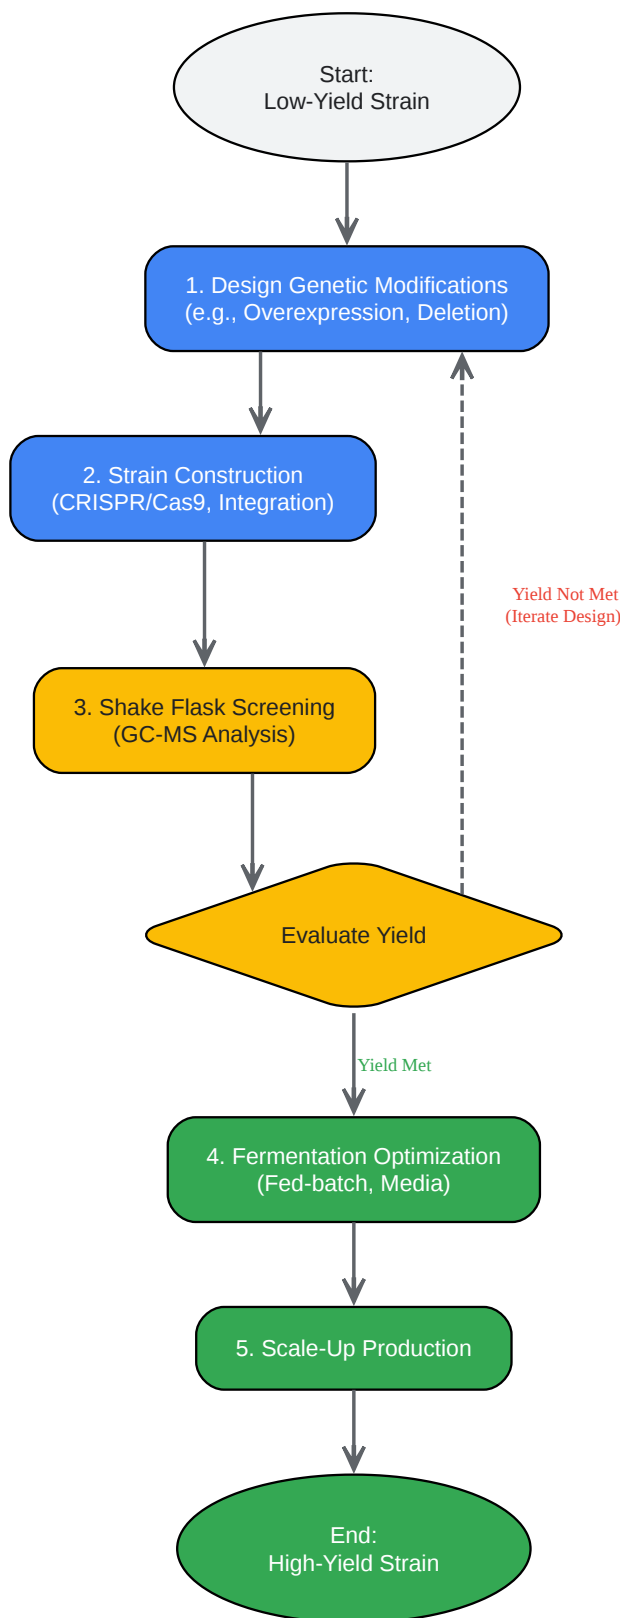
Start:
Low-Yield Strain

1. Design Genetic Modifications
(e.g., Overexpression, Deletion)

2. Strain Construction
(CRISPR/Cas9, Integration)

Yield Not Met
(Iterate Design)

3. Shake Flask Screening
(GC-MS Analysis)

Evaluate Yield

Yield Met

4. Fermentation Optimization
(Fed-batch, Media)

5. Scale-Up Production

End:
High-Yield Strain